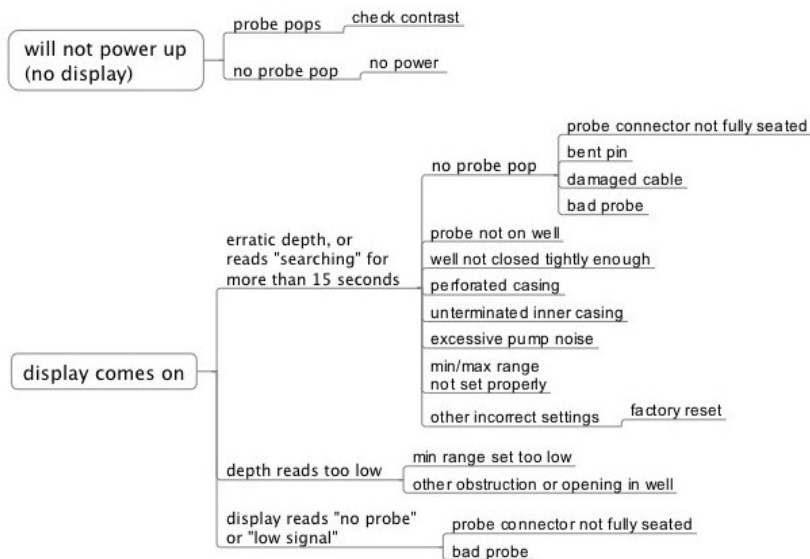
will not power up (no display)

probe pops

check contrast

no probe pop

no power

display comes on

erratic depth, or reads "searching" for more than 15 seconds

no probe pop

probe connector not fully seated

bent pin

damaged cable

bad probe

probe not on well

well not closed tightly enough

perforated casing

unterminated inner casing

excessive pump noise

min/max range not set properly

other incorrect settings

factory reset

depth reads too low

min range set too low

other obstruction or opening in well

display reads "no probe" or "low signal"

probe connector not fully seated

bad probe